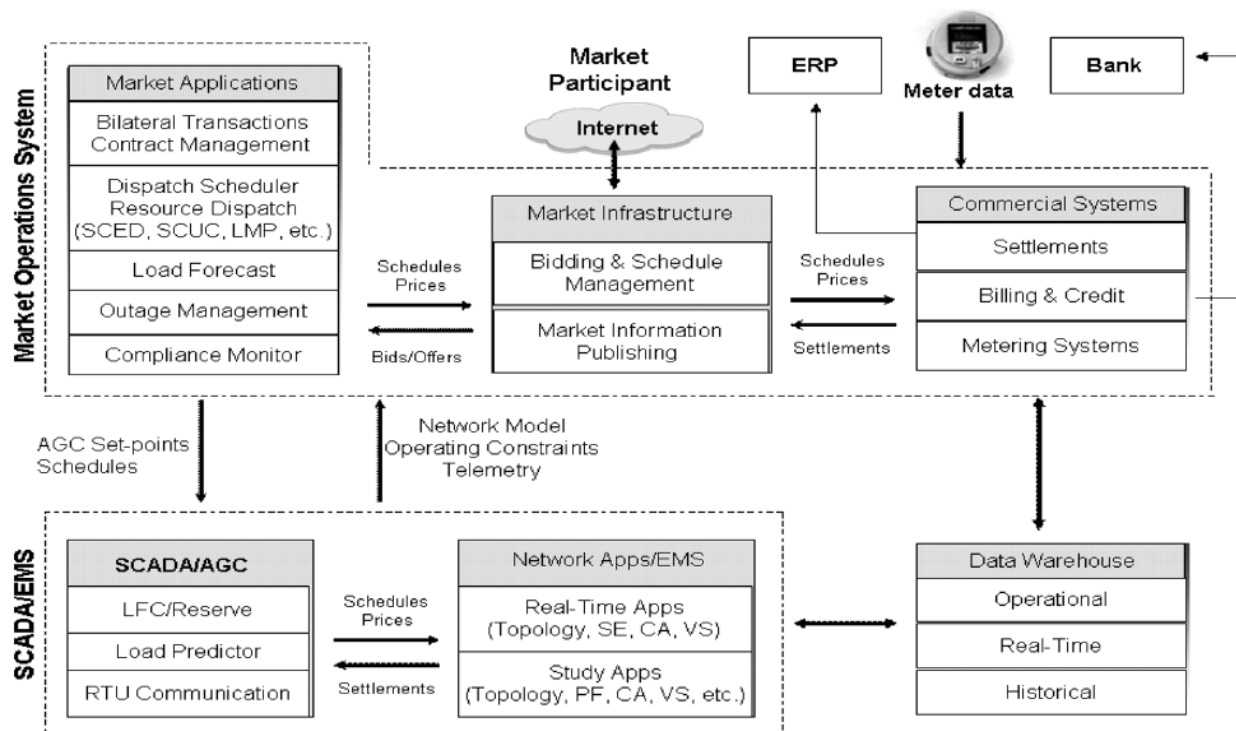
Market Operations System

Market Applications
Bilateral Transactions Contract Management
Dispatch Scheduler Resource Dispatch (SCED, SCUC, LMP, etc.)
Load Forecast
Outage Management
Compliance Monitor

Market Participant
Internet

ERP
Meter data
Bank

Schedules Prices
Bids/Offers

Market Infrastructure
Bidding & Schedule Management
Market Information Publishing

Schedules Prices
Settlements

Commercial Systems
Settlements
Billing & Credit
Metering Systems

AGC Set-points Schedules

Network Model Operating Constraints Telemetry

SCADA/EMS

SCADA/AGC
LFC/Reserve
Load Predictor
RTU Communication

Schedules Prices
Settlements

Network Apps/EMS
Real-Time Apps (Topology, SE, CA, VS)
Study Apps (Topology, PF, CA, VS, etc.)

Data Warehouse
Operational
Real-Time
Historical